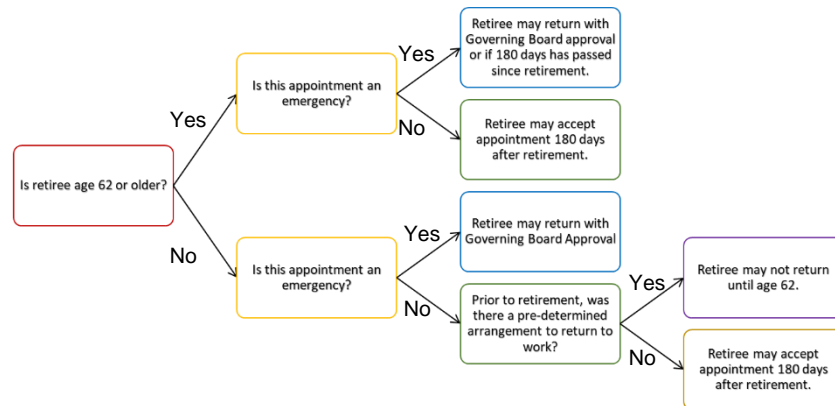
Is retiree age 62 or older?

Yes

Is this appointment an emergency?

Yes

Retiree may return with Governing Board approval or if 180 days has passed since retirement.

No

Retiree may accept appointment 180 days after retirement.

No

Is this appointment an emergency?

Yes

Retiree may return with Governing Board Approval

No

Prior to retirement, was there a pre-determined arrangement to return to work?

Yes

Retiree may not return until age 62.

No

Retiree may accept appointment 180 days after retirement.